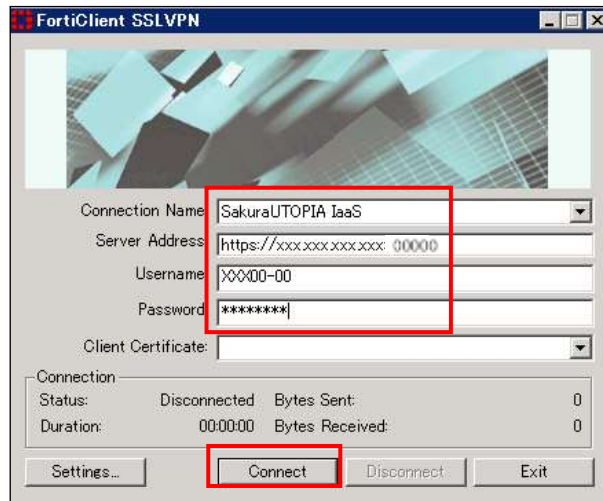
FortiClient SSLVPN

Connection Name SakuraUTOPIA IaaS
Server Address https://xxx.xxx.xxx.xxx:00000
Username XX00-00
Password ********
Client Certificate:

Connection
Status: Disconnected Bytes Sent: 0
Duration: 00:00:00 Bytes Received: 0

Settings... Connect Disconnect Exit